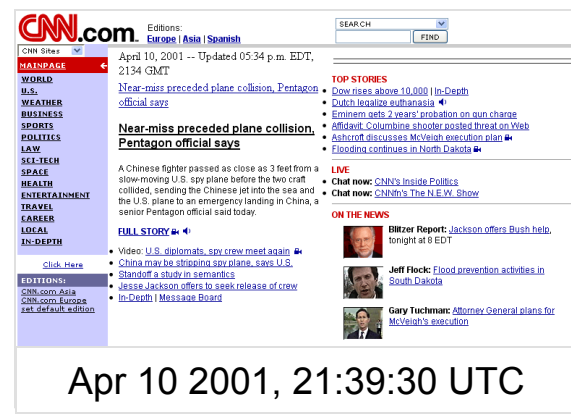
CNN.com Editions: Europe | Asia | Spanish

SEARCH
FIND

CNN Sites

MAINPAGE
WORLD
U.S.
WEATHER
BUSINESS
SPORTS
POLITICS
LAW
SCI-TECH
SPACE
HEALTH
ENTERTAINMENT
TRAVEL
CAREER
LOCAL
IN-DEPTH

Click Here

EDITIONS:
CNN.com Asia
CNN.com Europe
set default edition

April 10, 2001 -- Updated 05:34 p.m. EDT, 2134 GMT

Near-miss preceded plane collision, Pentagon official says

Near-miss preceded plane collision, Pentagon official says

A Chinese fighter passed as close as 3 feet from a slow-moving U.S. spy plane before the two craft collided, sending the Chinese jet into the sea and the U.S. plane to an emergency landing in China, a senior Pentagon official said today.

FULL STORY

- Video: U.S. diplomats, spy crew meet again
- China may be stripping spy plane, says U.S.
- Standoff a study in semantics
- Jesse Jackson offers to seek release of crew
- In-Depth | Message Board

TOP STORIES
- Dow rises above 10,000 | In-Depth
- Dutch legalize euthanasia
- Eminem gets 2 years' probation on gun charge
- Affidavit: Columbine shooter posted threat on Web
- Ashcroft discusses McVeigh execution plan
- Flooding continues in North Dakota

LIVE
- Chat now: CNN's Inside Politics
- Chat now: CNNfn's The N.E.W. Show

ON THE NEWS

Blitzer Report: Jackson offers Bush help, tonight at 8 EDT

Jeff Flock: Flood prevention activities in South Dakota

Gary Tuchman: Attorney General plans for McVeigh's execution

Apr 10 2001, 21:39:30 UTC